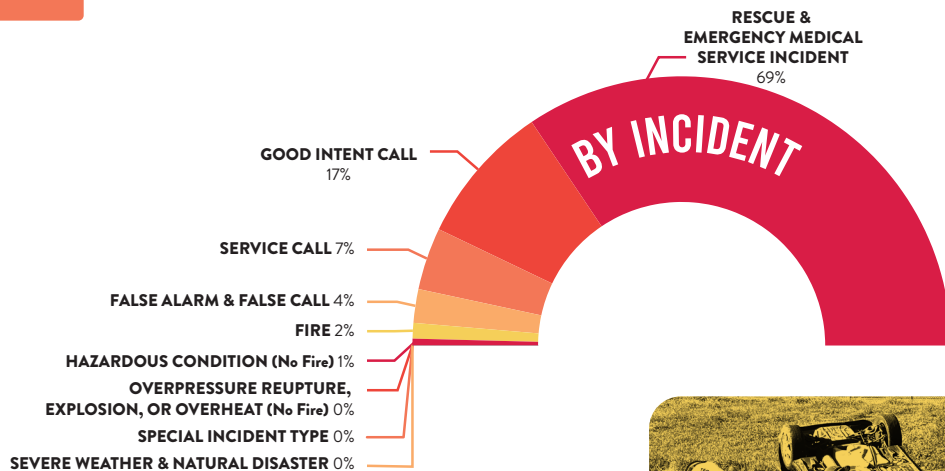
RESCUE & EMERGENCY MEDICAL SERVICE INCIDENT 69%

BY INCIDENT

GOOD INTENT CALL 17%

SERVICE CALL 7%

FALSE ALARM & FALSE CALL 4%

FIRE 2%

HAZARDOUS CONDITION (No Fire) 1%

OVERPRESSURE REUPTURE, EXPLOSION, OR OVERHEAT (No Fire) 0%

SPECIAL INCIDENT TYPE 0%

SEVERE WEATHER & NATURAL DISASTER 0%